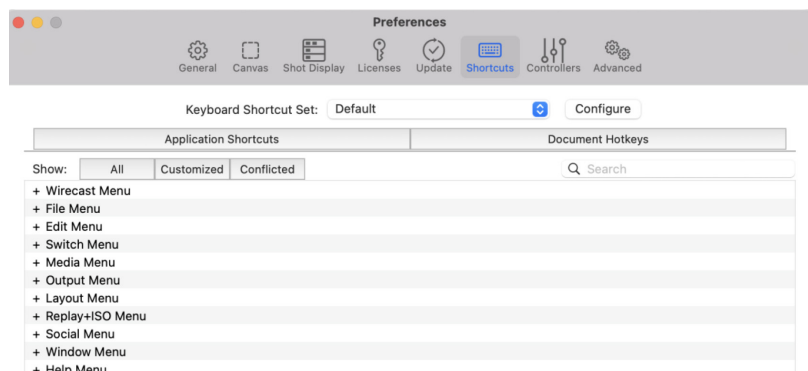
Preferences

General Canvas Shot Display Licenses Update Shortcuts Controllers Advanced

Keyboard Shortcut Set: Default Configure

Application Shortcuts | Document Hotkeys

Show: All Customized Conflicted

Search

+ Wirecast Menu
+ File Menu
+ Edit Menu
+ Switch Menu
+ Media Menu
+ Output Menu
+ Layout Menu
+ Replay+ISO Menu
+ Social Menu
+ Window Menu
+ Help Menu